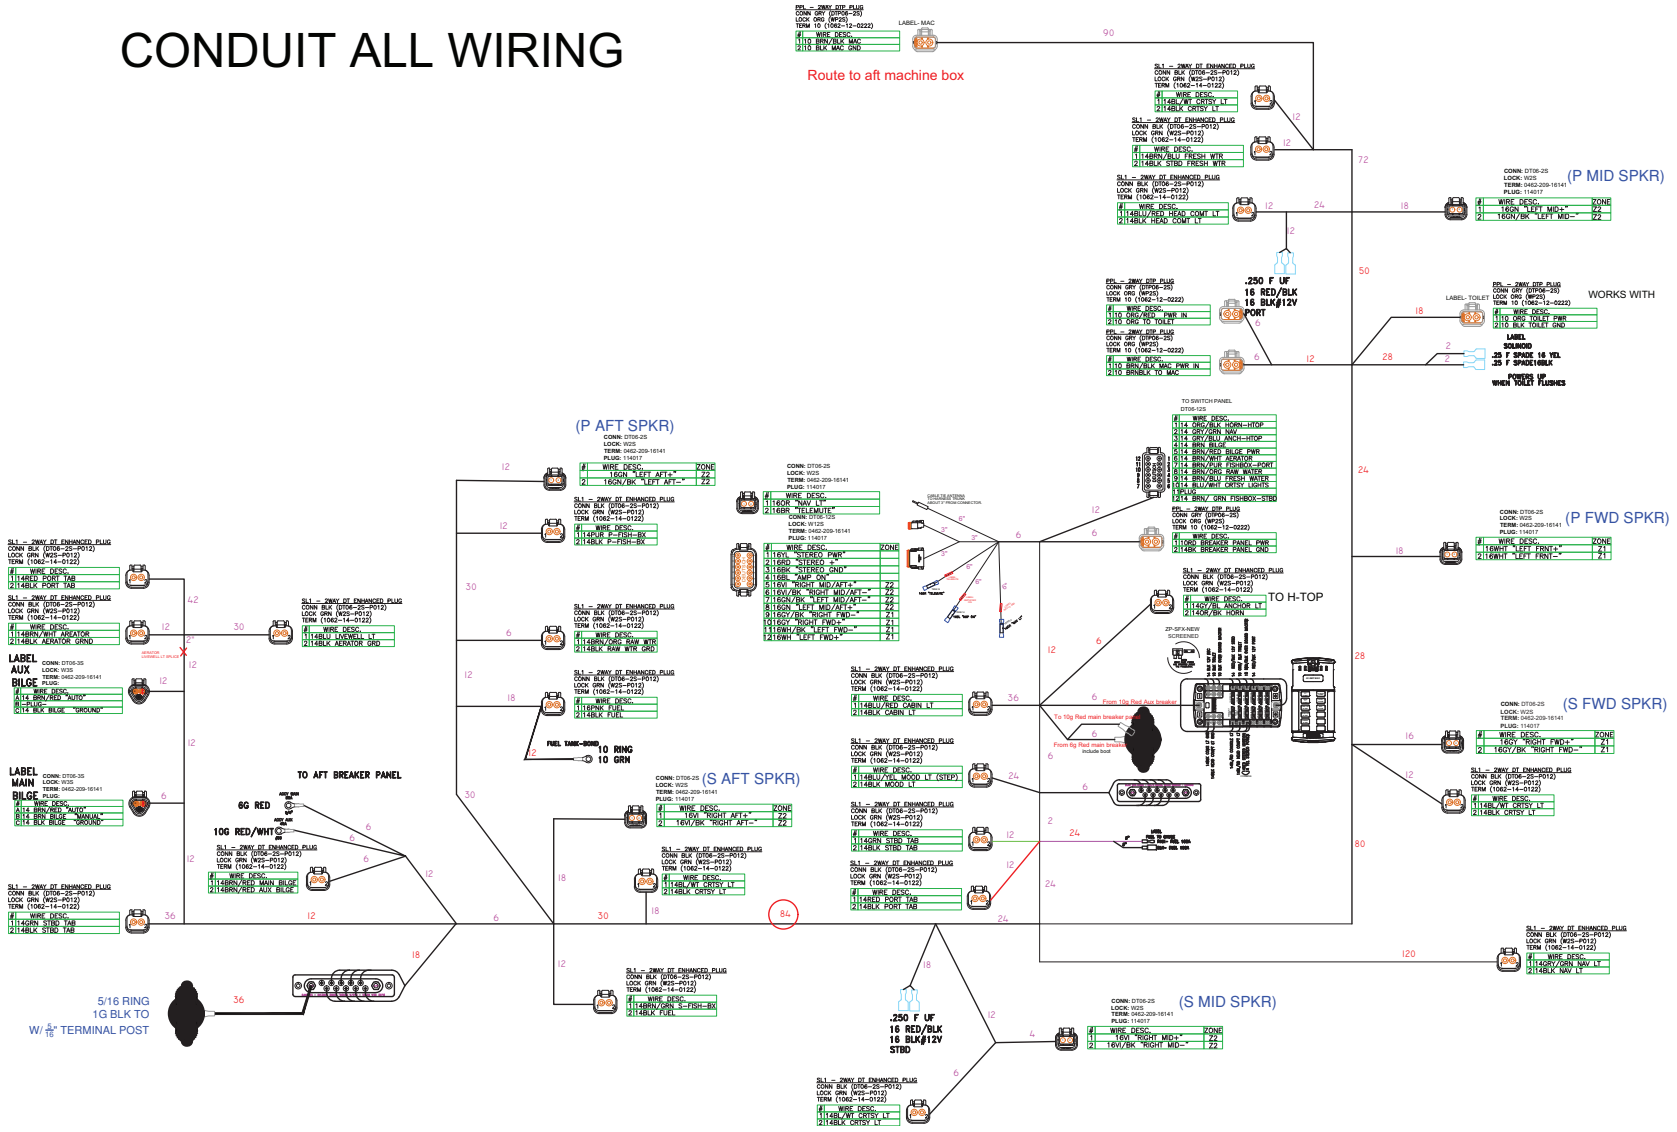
CONDUIT ALL WIRING

PPL - 2WAY DTP PLUG
CONN GRY (DTP06-2S)
LOCK ORG (WP2S)
TERM 10 (1062-12-0222)

| # | WIRE DESC. |
|---|---|
| 1 | 10 BRN/BLK MAC |
| 2 | 10 BLK MAC GND |

LABEL- MAC
90
Route to aft machine box

SL1 - 2WAY DT ENHANCED PLUG
CONN BLK (DT06-2S-P012)
LOCK GRN (W2S-P012)
TERM (1062-14-0122)

| # | WIRE DESC. |
|---|---|
| 1 | 14BL/WT CRTSY LT |
| 2 | 14BLK CRTSY LT |

12

SL1 - 2WAY DT ENHANCED PLUG
CONN BLK (DT06-2S-P012)
LOCK GRN (W2S-P012)
TERM (1062-14-0122)

| # | WIRE DESC. |
|---|---|
| 1 | 14BRN/BLU FRESH WTR |
| 2 | 14BLK STBD FRESH WTR |

12
72

SL1 - 2WAY DT ENHANCED PLUG
CONN BLK (DT06-2S-P012)
LOCK GRN (W2S-P012)
TERM (1062-14-0122)

| # | WIRE DESC. |
|---|---|
| 1 | 14BLU/RED HEAD COMT LT |
| 2 | 14BLK HEAD COMT LT |

12 24 18 12

CONN: DT06-2S
LOCK: W2S
TERM: 0462-209-16141
PLUG: 114017
(P MID SPKR)

| # | WIRE DESC. | ZONE |
|---|---|---|
| 1 | 16GN "LEFT MID+" | Z2 |
| 2 | 16GN/BK "LEFT MID-" | Z2 |

.250 F UF
16 RED/BLK
16 BLK/12V
PORT

50

PPL - 2WAY DTP PLUG
CONN GRY (DTP06-2S)
LOCK ORG (WP2S)
TERM 10 (1062-12-0222)

| # | WIRE DESC. |
|---|---|
| 1 | 10 ORG/RED PWR IN |
| 2 | 10 ORG TO TOILET |

PPL - 2WAY DTP PLUG
CONN GRY (DTP06-2S)
LOCK ORG (WP2S)
TERM 10 (1062-12-0222)

| # | WIRE DESC. |
|---|---|
| 1 | 10 BRN/BLK MAC PWR IN |
| 2 | 10 BRNBLK TO MAC |

6 6 12 28 18

PPL - 2WAY DTP PLUG
CONN GRY (DTP06-2S)
LOCK ORG (WP2S)
TERM 10 (1062-12-0222)
LABEL- TOILET

| # | WIRE DESC. |
|---|---|
| 1 | 10 ORG TOILET PWR |
| 2 | 10 BLK TOILET GND |

WORKS WITH
LABEL
SOLENOID
2
2
.25 F SPADE 16 YEL
.25 F SPADE16BLK
POWERS UP
WHEN TOILET FLUSHES

TO SWITCH PANEL
DT06-12S

| # | WIRE DESC. |
|---|---|
| 1 | 14 ORG/BLK HORN-HTOP |
| 2 | 14 GRY/GRN NAV |
| 3 | 14 GRY/BLU ANCH-HTOP |
| 4 | 14 BRN BILGE |
| 5 | 14 BRN/RED BILGE PWR |
| 6 | 14 BRN/WHT AERATOR |
| 7 | 14 BRN/PUR FISHBOX-PORT |
| 8 | 14 BRN/ORG RAW WATER |
| 9 | 14 BRN/BLU FRESH WATER |
| 10 | 14 BLU/WHT CRTSY LIGHTS |
| 11 | PLUG |
| 12 | 14 BRN/ GRN FISHBOX-STBD |

24

(P AFT SPKR)
CONN: DT06-2S
LOCK: W2S
TERM: 0462-209-16141
PLUG: 114017

| # | WIRE DESC. | ZONE |
|---|---|---|
| 1 | 16GN "LEFT AFT+" | Z2 |
| 2 | 16GN/BK "LEFT AFT-" | Z2 |

12

SL1 - 2WAY DT ENHANCED PLUG
CONN BLK (DT06-2S-P012)
LOCK GRN (W2S-P012)
TERM (1062-14-0122)

| # | WIRE DESC. |
|---|---|
| 1 | 14PUR P-FISH-BX |
| 2 | 14BLK P-FISH-BX |

12

CONN: DT06-2S
LOCK: W2S
TERM: 0462-209-16141
PLUG: 114017

| # | WIRE DESC. |
|---|---|
| 1 | 16OR "NAV LT" |
| 2 | 16BR "TELEMUTE" |

CONN: DT06-12S
LOCK: W12S
TERM: 0462-209-16141
PLUG: 114017

| # | WIRE DESC. | ZONE |
|---|---|---|
| 1 | 16YL "STEREO PWR" | |
| 2 | 16RD "STEREO +" | |
| 3 | 16BK "STEREO GND" | |
| 4 | 16BL "AMP ON" | |
| 5 | 16VI "RIGHT MID/AFT+" | Z2 |
| 6 | 16VI/BK "RIGHT MID/AFT-" | Z2 |
| 7 | 16GN/BK "LEFT MID/AFT-" | Z2 |
| 8 | 16GN "LEFT MID/AFT+" | Z2 |
| 9 | 16GY/BK "RIGHT FWD-" | Z1 |
| 10 | 16GY "RIGHT FWD+" | Z1 |
| 11 | 16WH/BK "LEFT FWD-" | Z1 |
| 12 | 16WH "LEFT FWD+" | Z1 |

6" 3" 3" 6" 6" 6" 6
12 6

PPL - 2WAY DTP PLUG
CONN GRY (DTP06-2S)
LOCK ORG (WP2S)
TERM 10 (1062-12-0222)

| # | WIRE DESC. |
|---|---|
| 1 | 10ORG BREAKER PANEL PWR |
| 2 | 14BK BREAKER PANEL GND |

CONN: DT06-2S
LOCK: W2S
TERM: 0462-209-16141
PLUG: 114017
(P FWD SPKR)

| # | WIRE DESC. | ZONE |
|---|---|---|
| 1 | 16WHT "LEFT FRNT+" | Z1 |
| 2 | 16WHT "LEFT FRNT-" | Z1 |

18

SL1 - 2WAY DT ENHANCED PLUG
CONN BLK (DT06-2S-P012)
LOCK GRN (W2S-P012)
TERM (1062-14-0122)

| # | WIRE DESC. |
|---|---|
| 1 | 14GY/BL ANCHOR LT |
| 2 | 14OR/BK HORN |

TO H-TOP

SL1 - 2WAY DT ENHANCED PLUG
CONN BLK (DT06-2S-P012)
LOCK GRN (W2S-P012)
TERM (1062-14-0122)

| # | WIRE DESC. |
|---|---|
| 1 | 14RED PORT TAB |
| 2 | 14BLK PORT TAB |

42

SL1 - 2WAY DT ENHANCED PLUG
CONN BLK (DT06-2S-P012)
LOCK GRN (W2S-P012)
TERM (1062-14-0122)

| # | WIRE DESC. |
|---|---|
| 1 | 14BRN/WHT AREATOR |
| 2 | 14BLK AERATOR GRND |

12 30

SL1 - 2WAY DT ENHANCED PLUG
CONN BLK (DT06-2S-P012)
LOCK GRN (W2S-P012)
TERM (1062-14-0122)

| # | WIRE DESC. |
|---|---|
| 1 | 14BLU LIVEWELL LT |
| 2 | 14BLK AERATOR GRD |

30

SL1 - 2WAY DT ENHANCED PLUG
CONN BLK (DT06-2S-P012)
LOCK GRN (W2S-P012)
TERM (1062-14-0122)

| # | WIRE DESC. |
|---|---|
| 1 | 14BRN/ORG RAW WTR |
| 2 | 14BLK RAW WTR GRD |

6

LABEL AUX BILGE
CONN: DT06-3S
LOCK: W3S
TERM: 0462-209-16141
PLUG:

| # | WIRE DESC. |
|---|---|
| A | 14 BRN/RED "AUTO" |
| B | --PLUG-- |
| C | 14 BLK BILGE "GROUND" |

12 12

SL1 - 2WAY DT ENHANCED PLUG
CONN BLK (DT06-2S-P012)
LOCK GRN (W2S-P012)
TERM (1062-14-0122)

| # | WIRE DESC. |
|---|---|
| 1 | 16PNK FUEL |
| 2 | 14BLK FUEL |

12 18

FUEL TANK-SEND
10 RING
10 GRN

SL1 - 2WAY DT ENHANCED PLUG
CONN BLK (DT06-2S-P012)
LOCK GRN (W2S-P012)
TERM (1062-14-0122)

| # | WIRE DESC. |
|---|---|
| 1 | 14BLU/RED CABIN LT |
| 2 | 14BLK CABIN LT |

36

ZP-SFX-NEW SCREENED
12 6
From 10g Red Aux breaker
To 10g Red main breaker panel
From 6g Red main breaker
6

LABEL MAIN BILGE
CONN: DT06-3S
LOCK: W3S
TERM: 0462-209-16141
PLUG:

| # | WIRE DESC. |
|---|---|
| A | 14 BRN/RED "AUTO" |
| B | 14 BRN BILGE "MANUAL" |
| C | 14 BLK BILGE "GROUND" |

6 12

TO AFT BREAKER PANEL
6G RED
10G RED/WHT

SL1 - 2WAY DT ENHANCED PLUG
CONN BLK (DT06-2S-P012)
LOCK GRN (W2S-P012)
TERM (1062-14-0122)

| # | WIRE DESC. |
|---|---|
| 1 | 14BRN/RED MAIN BILGE |
| 2 | 14BRN/RED AUX BILGE |

6 6 12

CONN: DT06-2S
LOCK: W2S
TERM: 0462-209-16141
PLUG: 114017
(S AFT SPKR)

| # | WIRE DESC. | ZONE |
|---|---|---|
| 1 | 16VI "RIGHT AFT+" | Z2 |
| 2 | 16VI/BK "RIGHT AFT-" | Z2 |

30

SL1 - 2WAY DT ENHANCED PLUG
CONN BLK (DT06-2S-P012)
LOCK GRN (W2S-P012)
TERM (1062-14-0122)

| # | WIRE DESC. |
|---|---|
| 1 | 14BL/WT CRTSY LT |
| 2 | 14BLK CRTSY LT |

18 18

SL1 - 2WAY DT ENHANCED PLUG
CONN BLK (DT06-2S-P012)
LOCK GRN (W2S-P012)
TERM (1062-14-0122)

| # | WIRE DESC. |
|---|---|
| 1 | 14BLU/YEL MOOD LT (STEP) |
| 2 | 14BLK MOOD LT |

24 6

SL1 - 2WAY DT ENHANCED PLUG
CONN BLK (DT06-2S-P012)
LOCK GRN (W2S-P012)
TERM (1062-14-0122)

| # | WIRE DESC. |
|---|---|
| 1 | 14GRN STBD TAB |
| 2 | 14BLK STBD TAB |

12 24 2

SL1 - 2WAY DT ENHANCED PLUG
CONN BLK (DT06-2S-P012)
LOCK GRN (W2S-P012)
TERM (1062-14-0122)

| # | WIRE DESC. |
|---|---|
| 1 | 14RED PORT TAB |
| 2 | 14BLK PORT TAB |

12 24 24

CONN: DT06-2S
LOCK: W2S
TERM: 0462-209-16141
PLUG: 114017
(S FWD SPKR)

| # | WIRE DESC. | ZONE |
|---|---|---|
| 1 | 16GY "RIGHT FWD+" | Z1 |
| 2 | 16GY/BK "RIGHT FWD-" | Z1 |

16 28

SL1 - 2WAY DT ENHANCED PLUG
CONN BLK (DT06-2S-P012)
LOCK GRN (W2S-P012)
TERM (1062-14-0122)

| # | WIRE DESC. |
|---|---|
| 1 | 14BL/WT CRTSY LT |
| 2 | 14BLK CRTSY LT |

12 80

SL1 - 2WAY DT ENHANCED PLUG
CONN BLK (DT06-2S-P012)
LOCK GRN (W2S-P012)
TERM (1062-14-0122)

| # | WIRE DESC. |
|---|---|
| 1 | 14GRN STBD TAB |
| 2 | 14BLK STBD TAB |

36 12 6 30 18 84 12

SL1 - 2WAY DT ENHANCED PLUG
CONN BLK (DT06-2S-P012)
LOCK GRN (W2S-P012)
TERM (1062-14-0122)

| # | WIRE DESC. |
|---|---|
| 1 | 14GRY/GRN NAV LT |
| 2 | 14BLK NAV LT |

120

18

5/16 RING
1G BLK TO
W/ $\frac{5}{16}$ TERMINAL POST
36

SL1 - 2WAY DT ENHANCED PLUG
CONN BLK (DT06-2S-P012)
LOCK GRN (W2S-P012)
TERM (1062-14-0122)

| # | WIRE DESC. |
|---|---|
| 1 | 14BRN/GRN S-FISH-BX |
| 2 | 14BLK FUEL |

12 18

.250 F UF
16 RED/BLK
16 BLK/12V
STBD

12 4

CONN: DT06-2S
LOCK: W2S
TERM: 0462-209-16141
PLUG: 114017
(S MID SPKR)

| # | WIRE DESC. | ZONE |
|---|---|---|
| 1 | 16VI "RIGHT MID+" | Z2 |
| 2 | 16VI/BK "RIGHT MID-" | Z2 |

6

SL1 - 2WAY DT ENHANCED PLUG
CONN BLK (DT06-2S-P012)
LOCK GRN (W2S-P012)
TERM (1062-14-0122)

| # | WIRE DESC. |
|---|---|
| 1 | 14BL/WT CRTSY LT |
| 2 | 14BLK CRTSY LT |